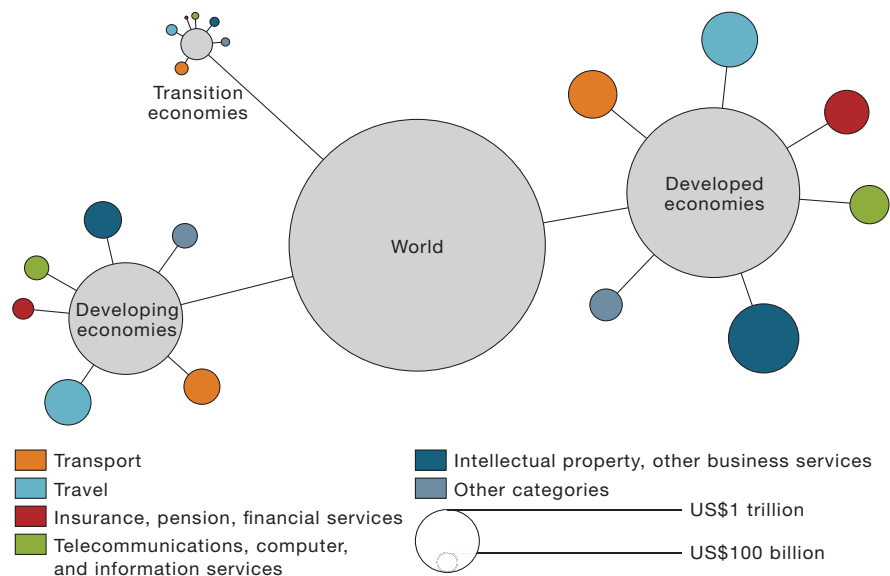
Transition economies

World

Developed economies

Developing economies

Transport
Travel
Insurance, pension, financial services
Telecommunications, computer, and information services

Intellectual property, other business services
Other categories

US$1 trillion

US$100 billion